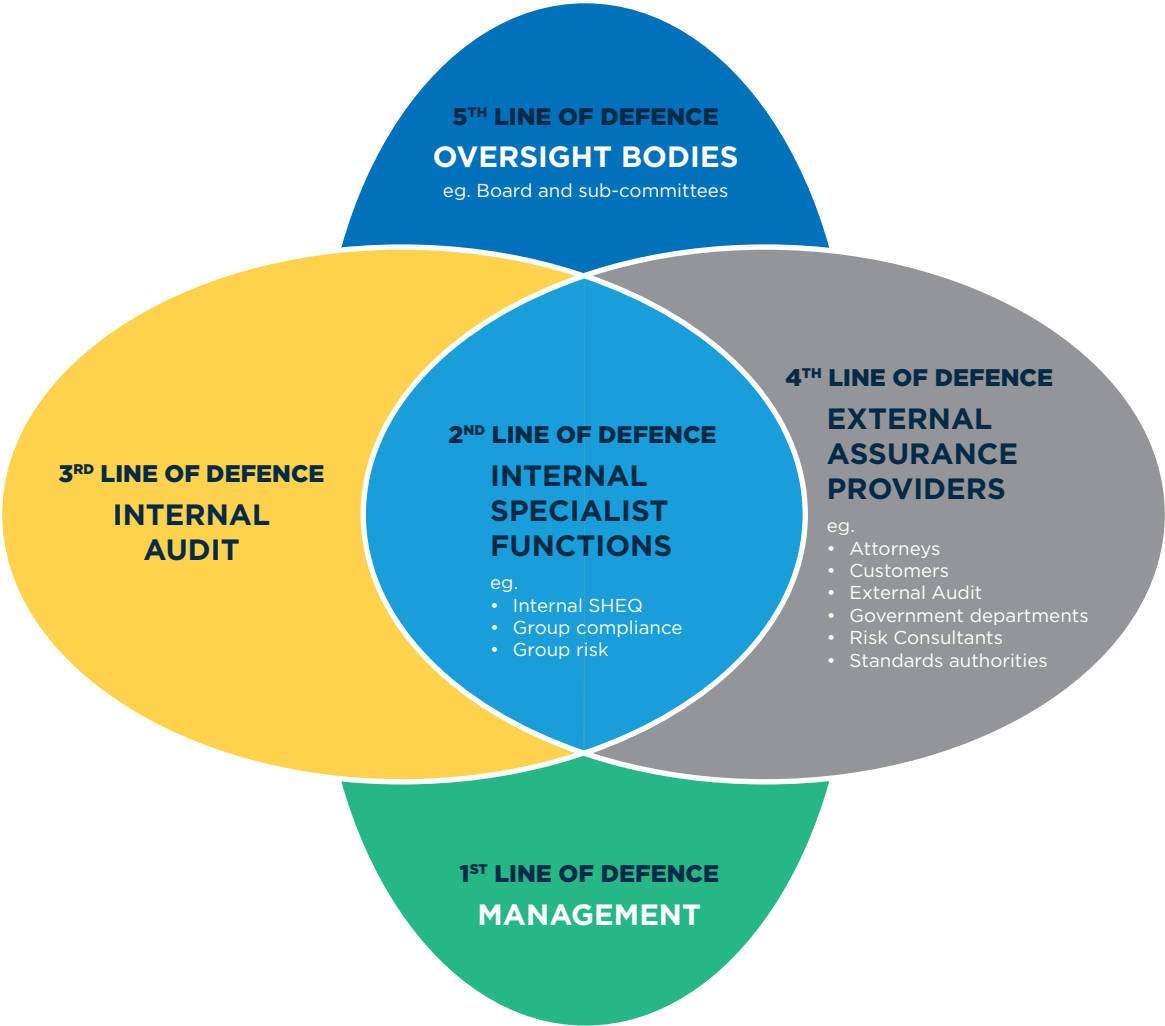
5$^{TH}$ LINE OF DEFENCE
OVERSIGHT BODIES
eg. Board and sub-committees

3$^{RD}$ LINE OF DEFENCE
INTERNAL AUDIT

2$^{ND}$ LINE OF DEFENCE
INTERNAL SPECIALIST FUNCTIONS
eg.
• Internal SHEQ
• Group compliance
• Group risk

4$^{TH}$ LINE OF DEFENCE
EXTERNAL ASSURANCE PROVIDERS
eg.
• Attorneys
• Customers
• External Audit
• Government departments
• Risk Consultants
• Standards authorities

1$^{ST}$ LINE OF DEFENCE
MANAGEMENT